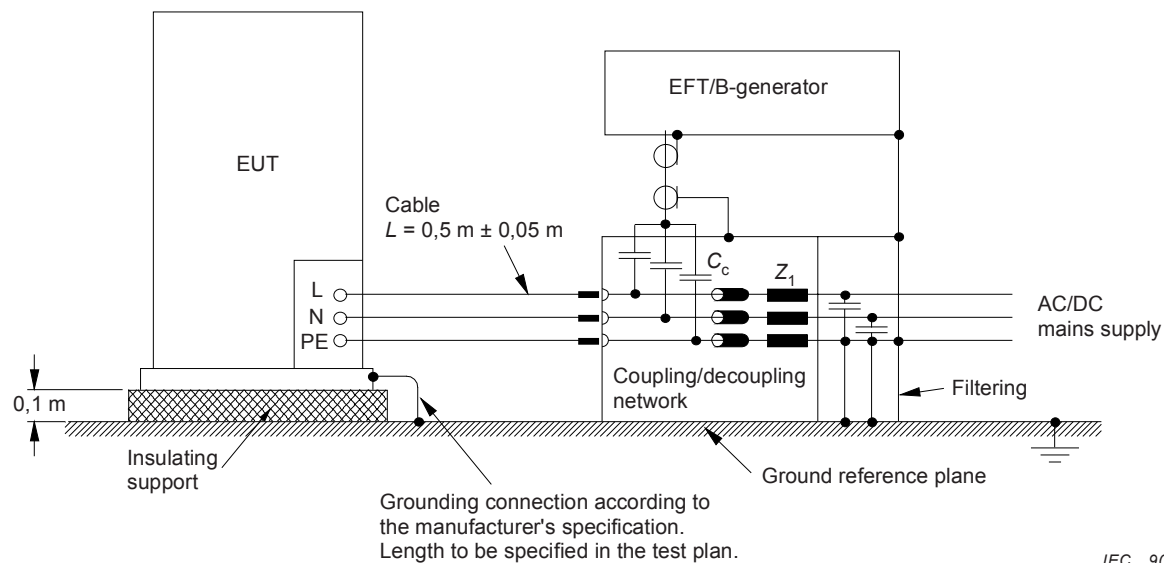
EFT/B-generator

EUT

Cable
$L$ = 0,5 m ± 0,05 m

$C_c$

$Z_1$

L
N
PE

AC/DC mains supply

0,1 m

Coupling/decoupling network

Filtering

Insulating support

Ground reference plane

Grounding connection according to the manufacturer's specification. Length to be specified in the test plan.

IEC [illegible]